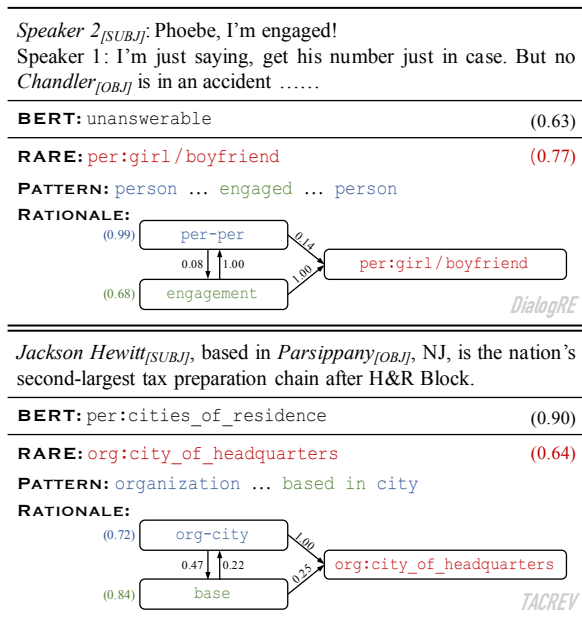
Speaker $2_{[SUBJ]}$: Phoebe, I'm engaged!
Speaker 1: I'm just saying, get his number just in case. But no $Chandler_{[OBJ]}$ is in an accident ……

BERT: unanswerable (0.63)

RARE: per:girl/boyfriend (0.77)

PATTERN: person … engaged … person

RATIONALE:

(0.99) per-per

0.08 1.00

(0.68) engagement

0.14

1.00

per:girl/boyfriend

DialogRE

$Jackson\ Hewitt_{[SUBJ]}$, based in $Parsippany_{[OBJ]}$, NJ, is the nation's second-largest tax preparation chain after H&R Block.

BERT: per:cities_of_residence (0.90)

RARE: org:city_of_headquarters (0.64)

PATTERN: organization … based in city

RATIONALE:

(0.72) org-city

0.47 0.22

(0.84) base

1.00

0.25

org:city_of_headquarters

TACREV